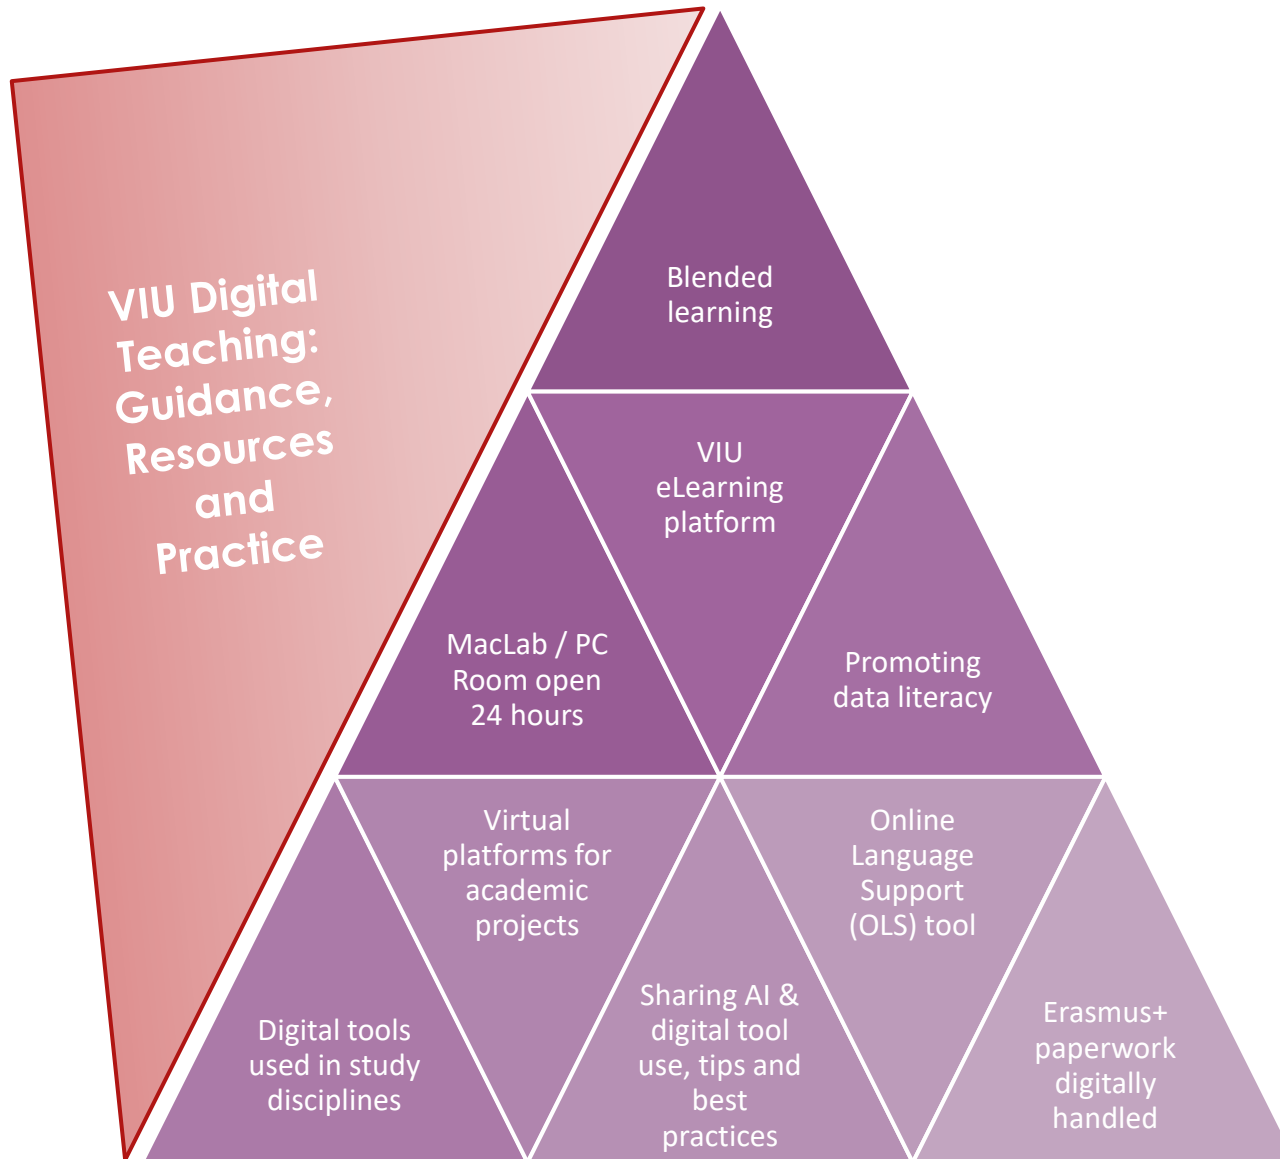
VIU Digital Teaching: Guidance, Resources and Practice

Blended learning

VIU eLearning platform

MacLab / PC Room open 24 hours

Promoting data literacy

Virtual platforms for academic projects

Online Language Support (OLS) tool

Digital tools used in study disciplines

Sharing AI & digital tool use, tips and best practices

Erasmus+ paperwork digitally handled